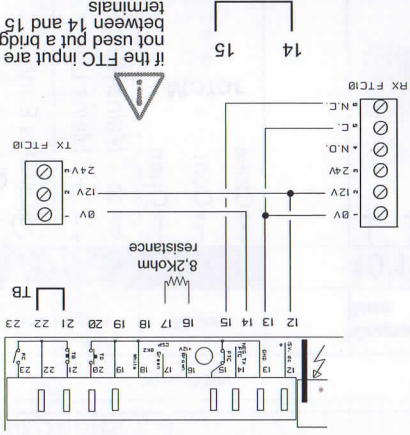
if the FTC input are not used put a bridg between 14 and 15 terminals

14 15

RX FTC10
0V
12V
24V
N.O.
C.
N.C.

TX FTC10
0V
12V
24V

0V
12V

8,2Kohm resistance

12 13 14 15 16 17 18 19 20 21 22 23

TB